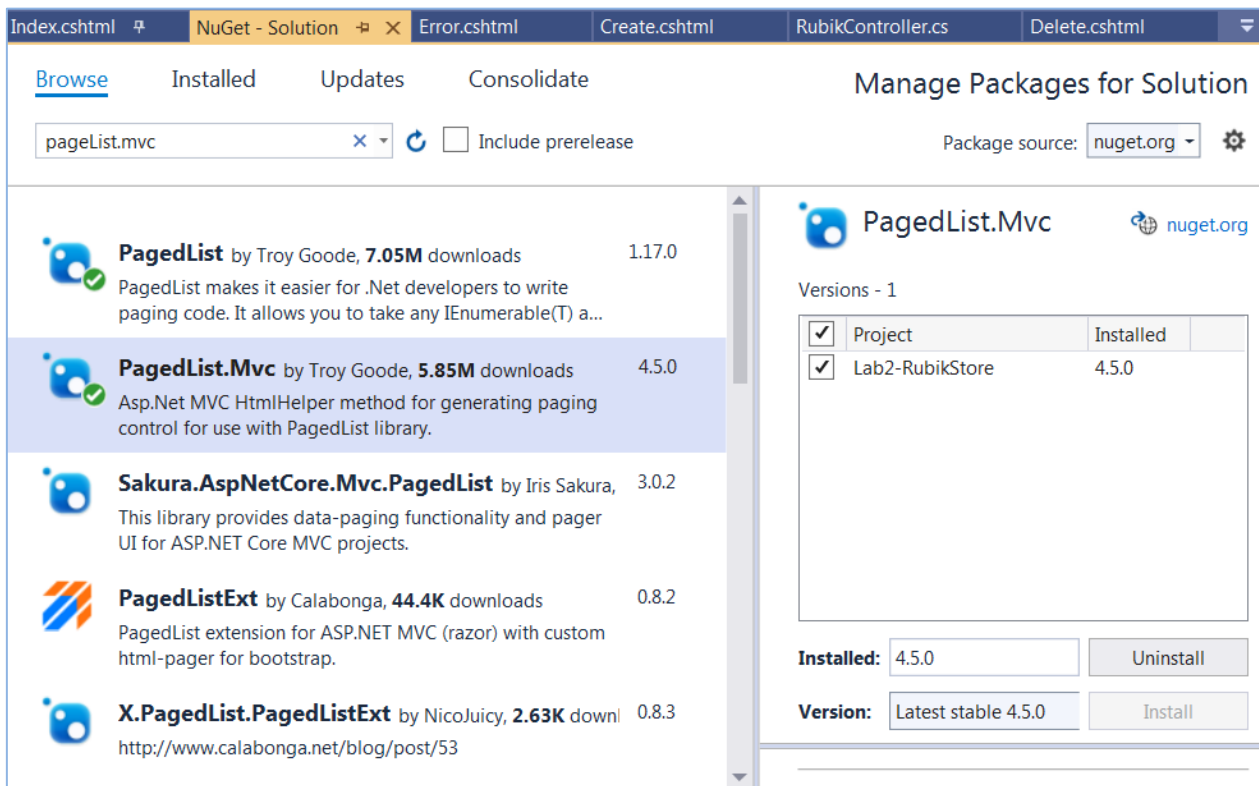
Index.cshtml NuGet - Solution Error.cshtml Create.cshtml RubikController.cs Delete.cshtml

Browse Installed Updates Consolidate

Manage Packages for Solution

pageList.mvc × Include prerelease

Package source: nuget.org

PagedList by Troy Goode, 7.05M downloads 1.17.0
PagedList makes it easier for .Net developers to write paging code. It allows you to take any IEnumerable(T) a...

PagedList.Mvc by Troy Goode, 5.85M downloads 4.5.0
Asp.Net MVC HtmlHelper method for generating paging control for use with PagedList library.

Sakura.AspNetCore.Mvc.PagedList by Iris Sakura, 3.0.2
This library provides data-paging functionality and pager UI for ASP.NET Core MVC projects.

PagedListExt by Calabonga, 44.4K downloads 0.8.2
PagedList extension for ASP.NET MVC (razor) with custom html-pager for bootstrap.

X.PagedList.PagedListExt by NicoJuicy, 2.63K downl 0.8.3
http://www.calabonga.net/blog/post/53

PagedList.Mvc nuget.org

Versions - 1

| ✓ | Project | Installed |
|---|---|---|
| ✓ | Lab2-RubikStore | 4.5.0 |

Installed: 4.5.0 Uninstall

Version: Latest stable 4.5.0 Install